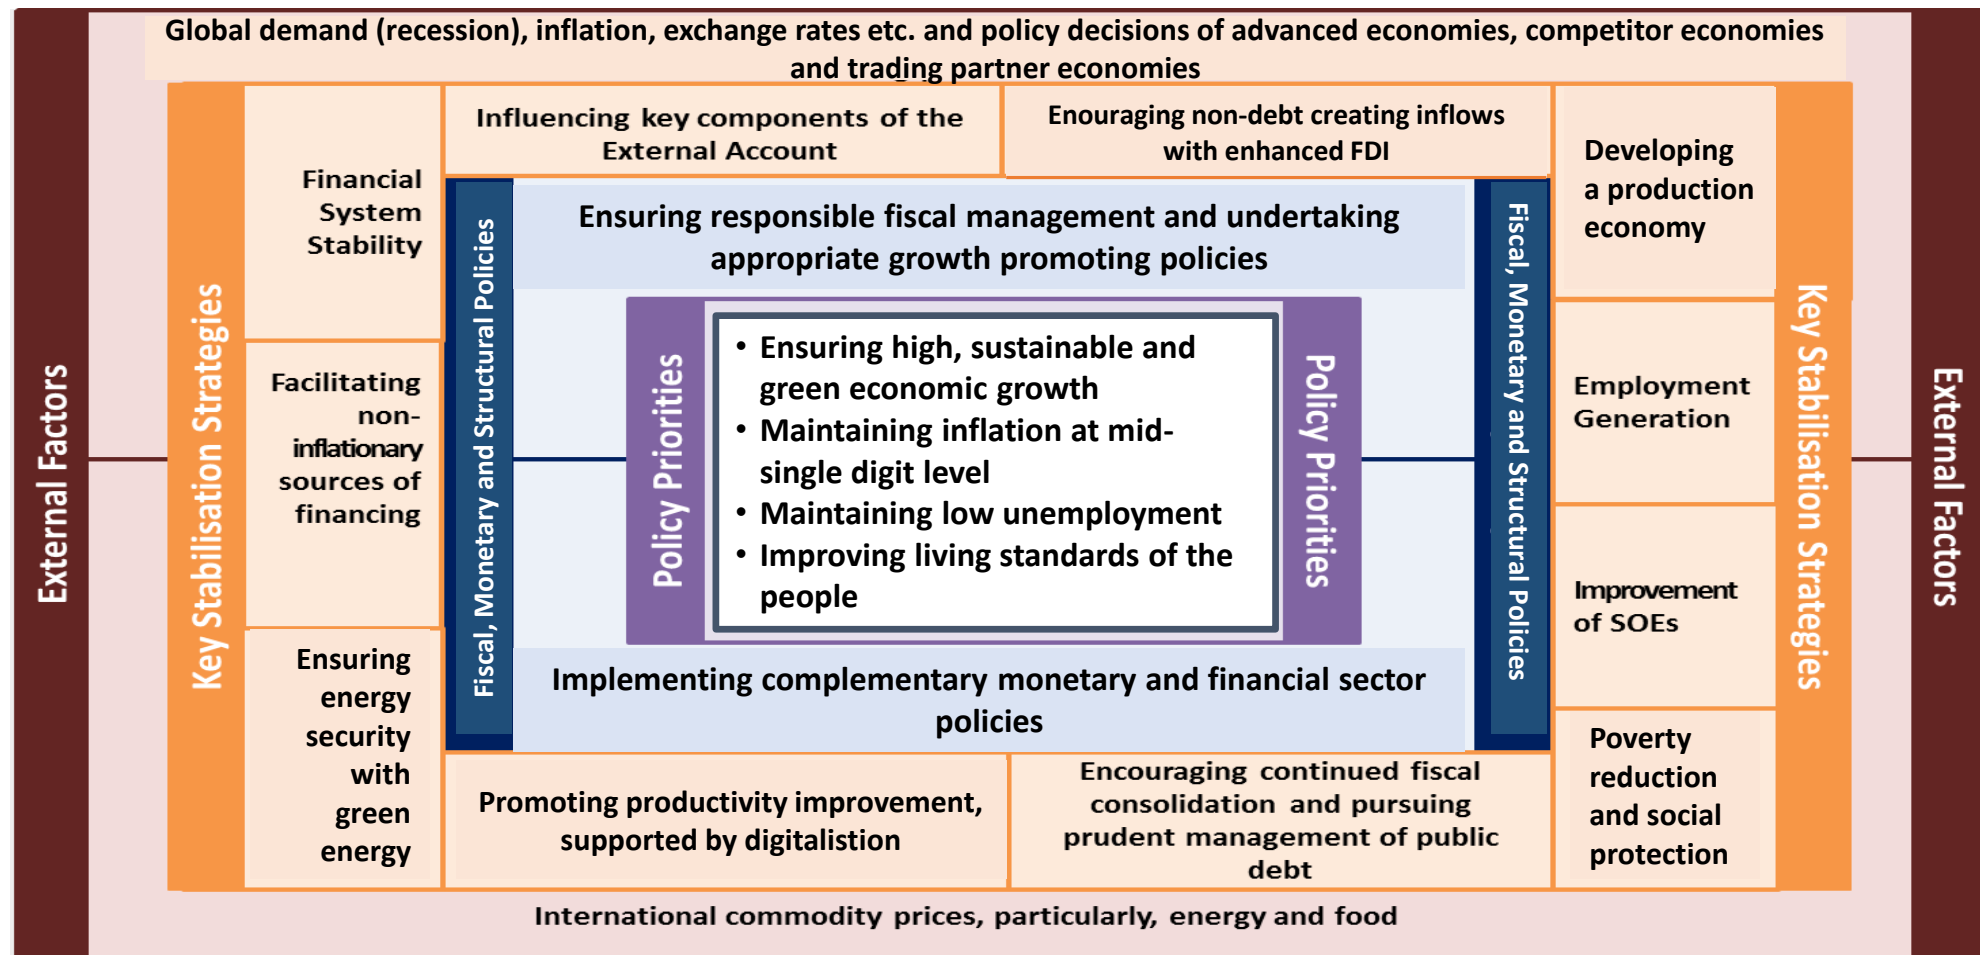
Global demand (recession), inflation, exchange rates etc. and policy decisions of advanced economies, competitor economies and trading partner economies

External Factors

Key Stabilisation Strategies

Financial System Stability

Facilitating non-inflationary sources of financing

Ensuring energy security with green energy

Influencing key components of the External Account

Enouraging non-debt creating inflows with enhanced FDI

Fiscal, Monetary and Structural Policies

Ensuring responsible fiscal management and undertaking appropriate growth promoting policies

Policy Priorities

• Ensuring high, sustainable and green economic growth
• Maintaining inflation at mid-single digit level
• Maintaining low unemployment
• Improving living standards of the people

Policy Priorities

Implementing complementary monetary and financial sector policies

Fiscal, Monetary and Structural Policies

Promoting productivity improvement, supported by digitalistion

Encouraging continued fiscal consolidation and pursuing prudent management of public debt

Developing a production economy

Employment Generation

Improvement of SOEs

Poverty reduction and social protection

Key Stabilisation Strategies

External Factors

International commodity prices, particularly, energy and food